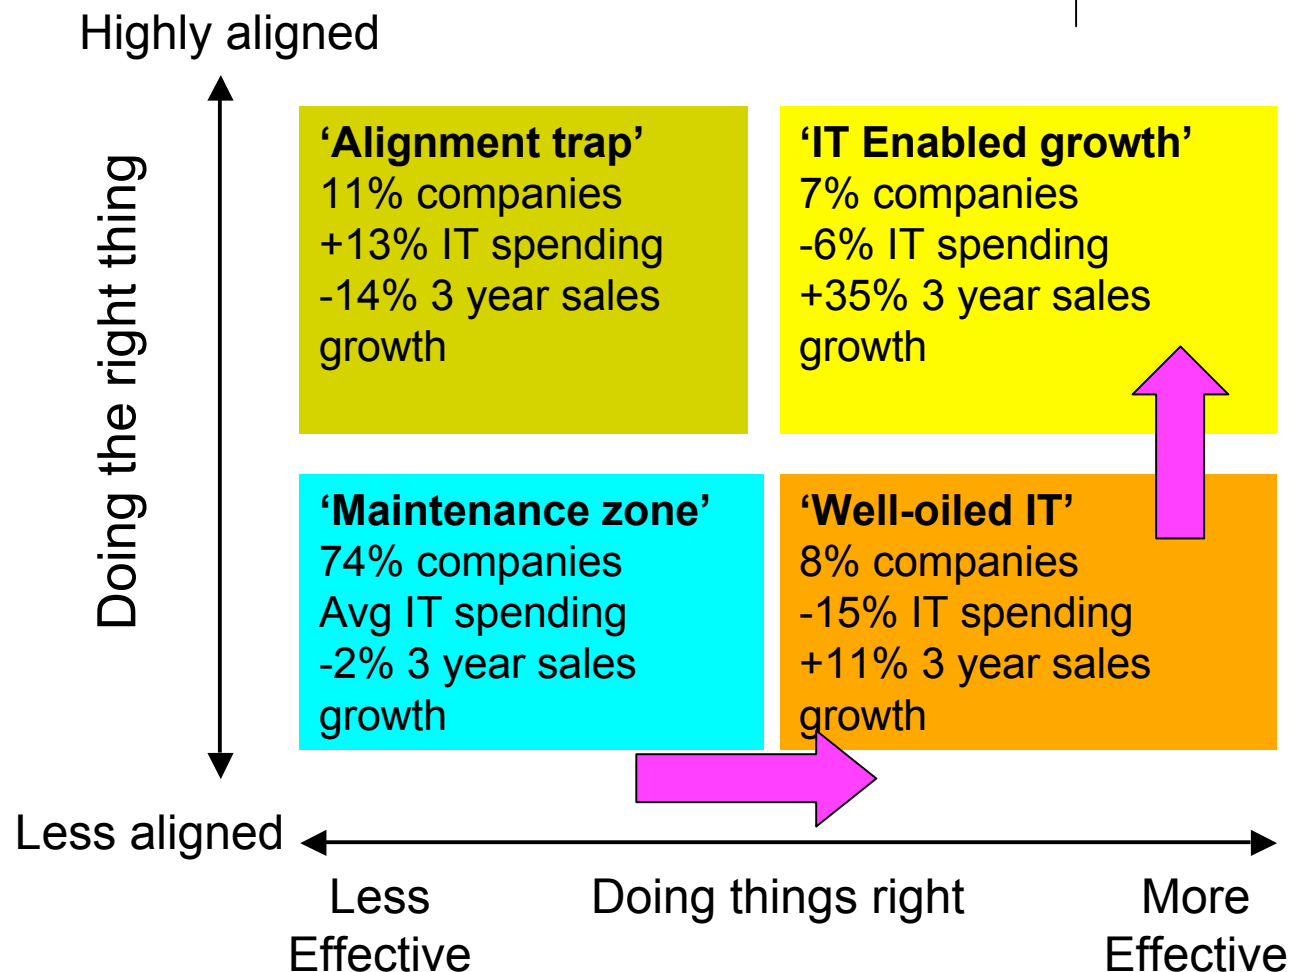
Highly aligned

Doing the right thing

**'Alignment trap'**
11% companies
+13% IT spending
-14% 3 year sales growth

**'IT Enabled growth'**
7% companies
-6% IT spending
+35% 3 year sales growth

**'Maintenance zone'**
74% companies
Avg IT spending
-2% 3 year sales growth

**'Well-oiled IT'**
8% companies
-15% IT spending
+11% 3 year sales growth

Less aligned

Less Effective

Doing things right

More Effective